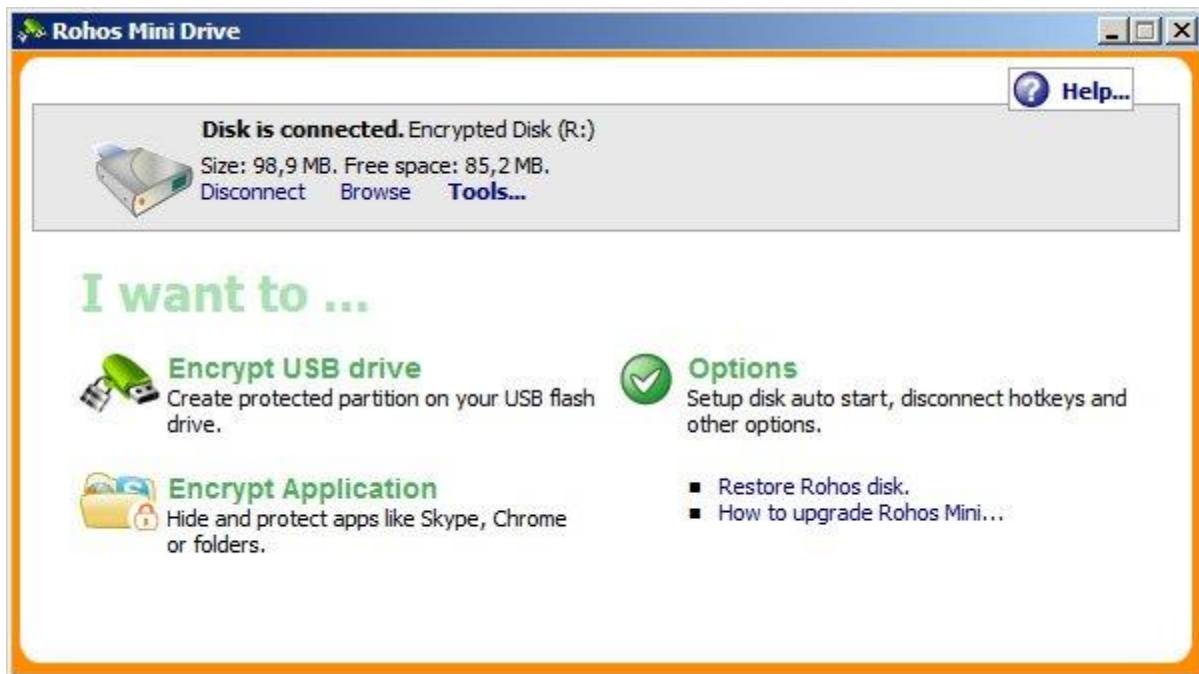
Rohos Mini Drive

Help...

**Disk is connected.** Encrypted Disk (R:)
Size: 98,9 MB. Free space: 85,2 MB.
Disconnect Browse **Tools...**

I want to ...

Encrypt USB drive
Create protected partition on your USB flash drive.

Options
Setup disk auto start, disconnect hotkeys and other options.

Encrypt Application
Hide and protect apps like Skype, Chrome or folders.

- Restore Rohos disk.
- How to upgrade Rohos Mini...